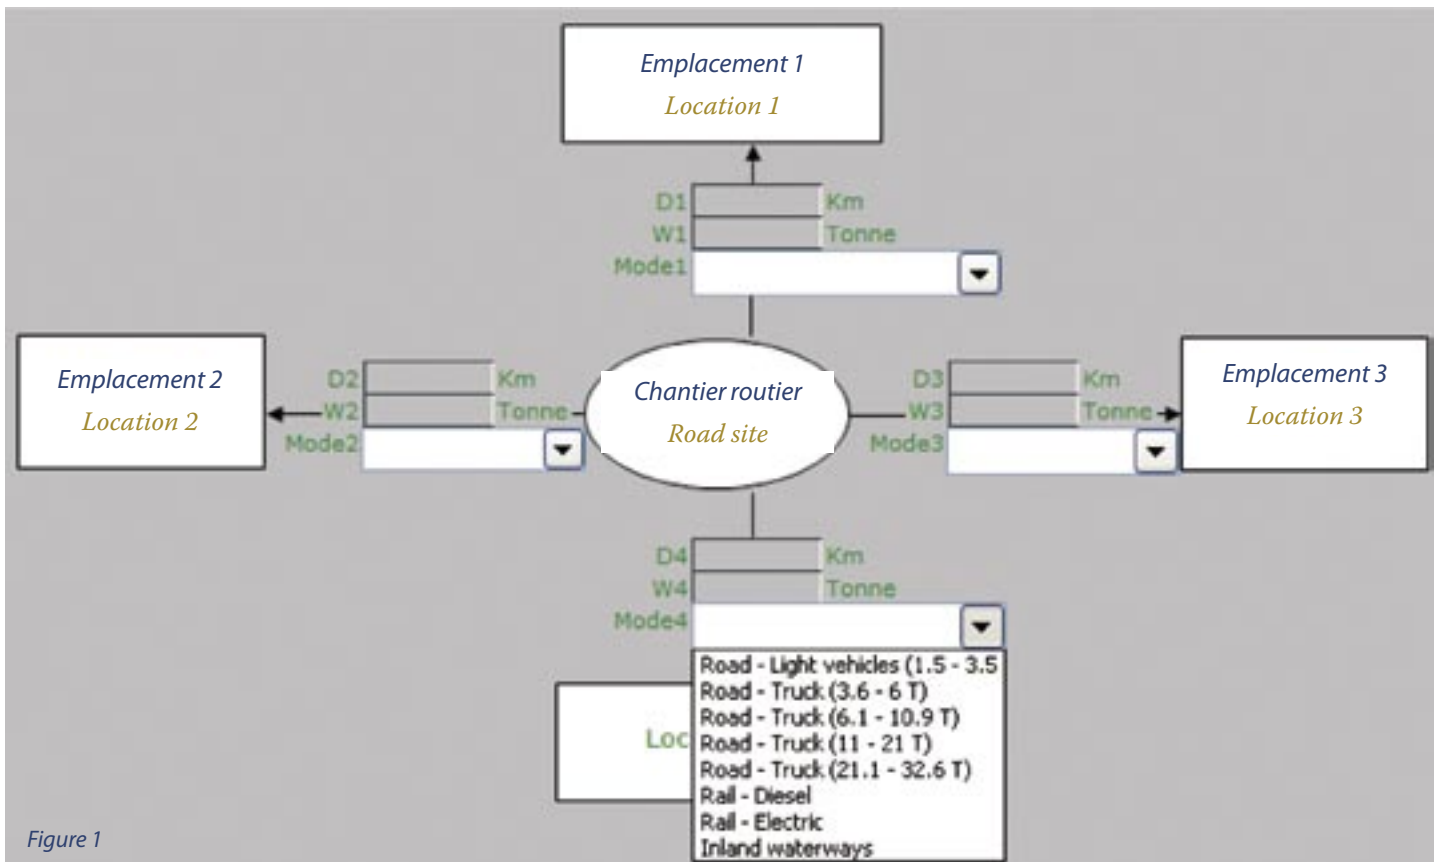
Emplacement 1
Location 1

D1 Km
W1 Tonne
Mode1

Emplacement 2
Location 2

D2 Km
W2 Tonne
Mode2

Chantier routier
Road site

D3 Km
W3 Tonne
Mode3

Emplacement 3
Location 3

D4 Km
W4 Tonne
Mode4

Loc

Road - Light vehicles (1.5 - 3.5
Road - Truck (3.6 - 6 T)
Road - Truck (6.1 - 10.9 T)
Road - Truck (11 - 21 T)
Road - Truck (21.1 - 32.6 T)
Rail - Diesel
Rail - Electric
Inland waterways

Figure 1